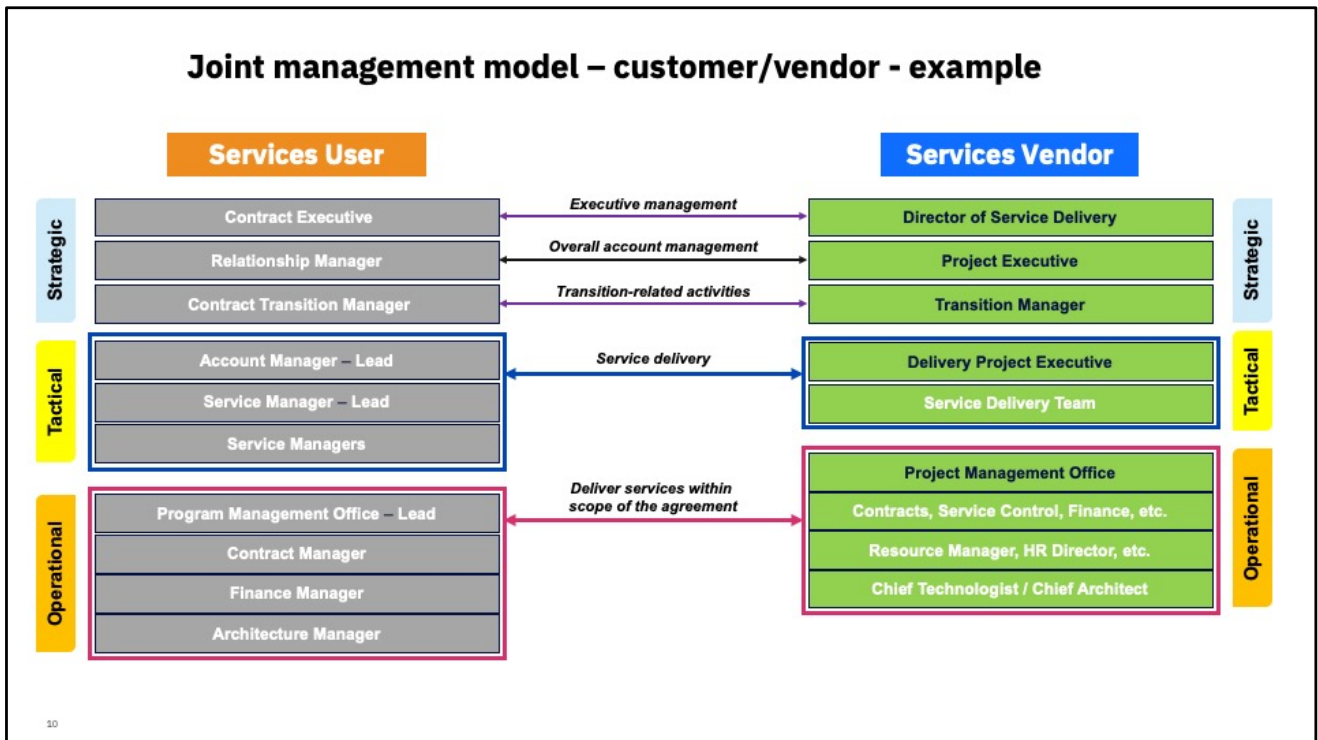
Joint management model – customer/vendor - example

Services User

Services Vendor

Strategic

Contract Executive

Executive management

Director of Service Delivery

Strategic

Relationship Manager

Overall account management

Project Executive

Contract Transition Manager

Transition-related activities

Transition Manager

Tactical

Account Manager – Lead

Service delivery

Delivery Project Executive

Tactical

Service Manager – Lead

Service Delivery Team

Service Managers

Operational

Program Management Office – Lead

Deliver services within scope of the agreement

Project Management Office

Operational

Contract Manager

Contracts, Service Control, Finance, etc.

Finance Manager

Resource Manager, HR Director, etc.

Architecture Manager

Chief Technologist / Chief Architect

10